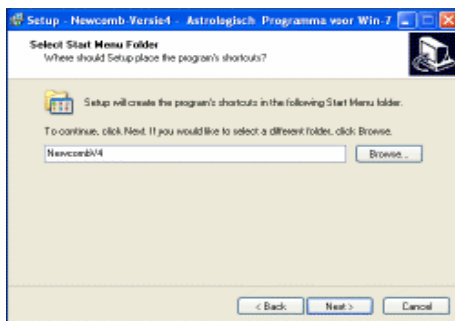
Setup - Newcomb-Versie4 - Astrologisch Programma voor Win-7

Select Start Menu Folder
Where should Setup place the program's shortcuts?

Setup will create the program's shortcuts in the following Start Menu folder.

To continue, click Next. If you would like to select a different folder, click Browse.

NewcombV4

Browse...

< Back
Next >
Cancel